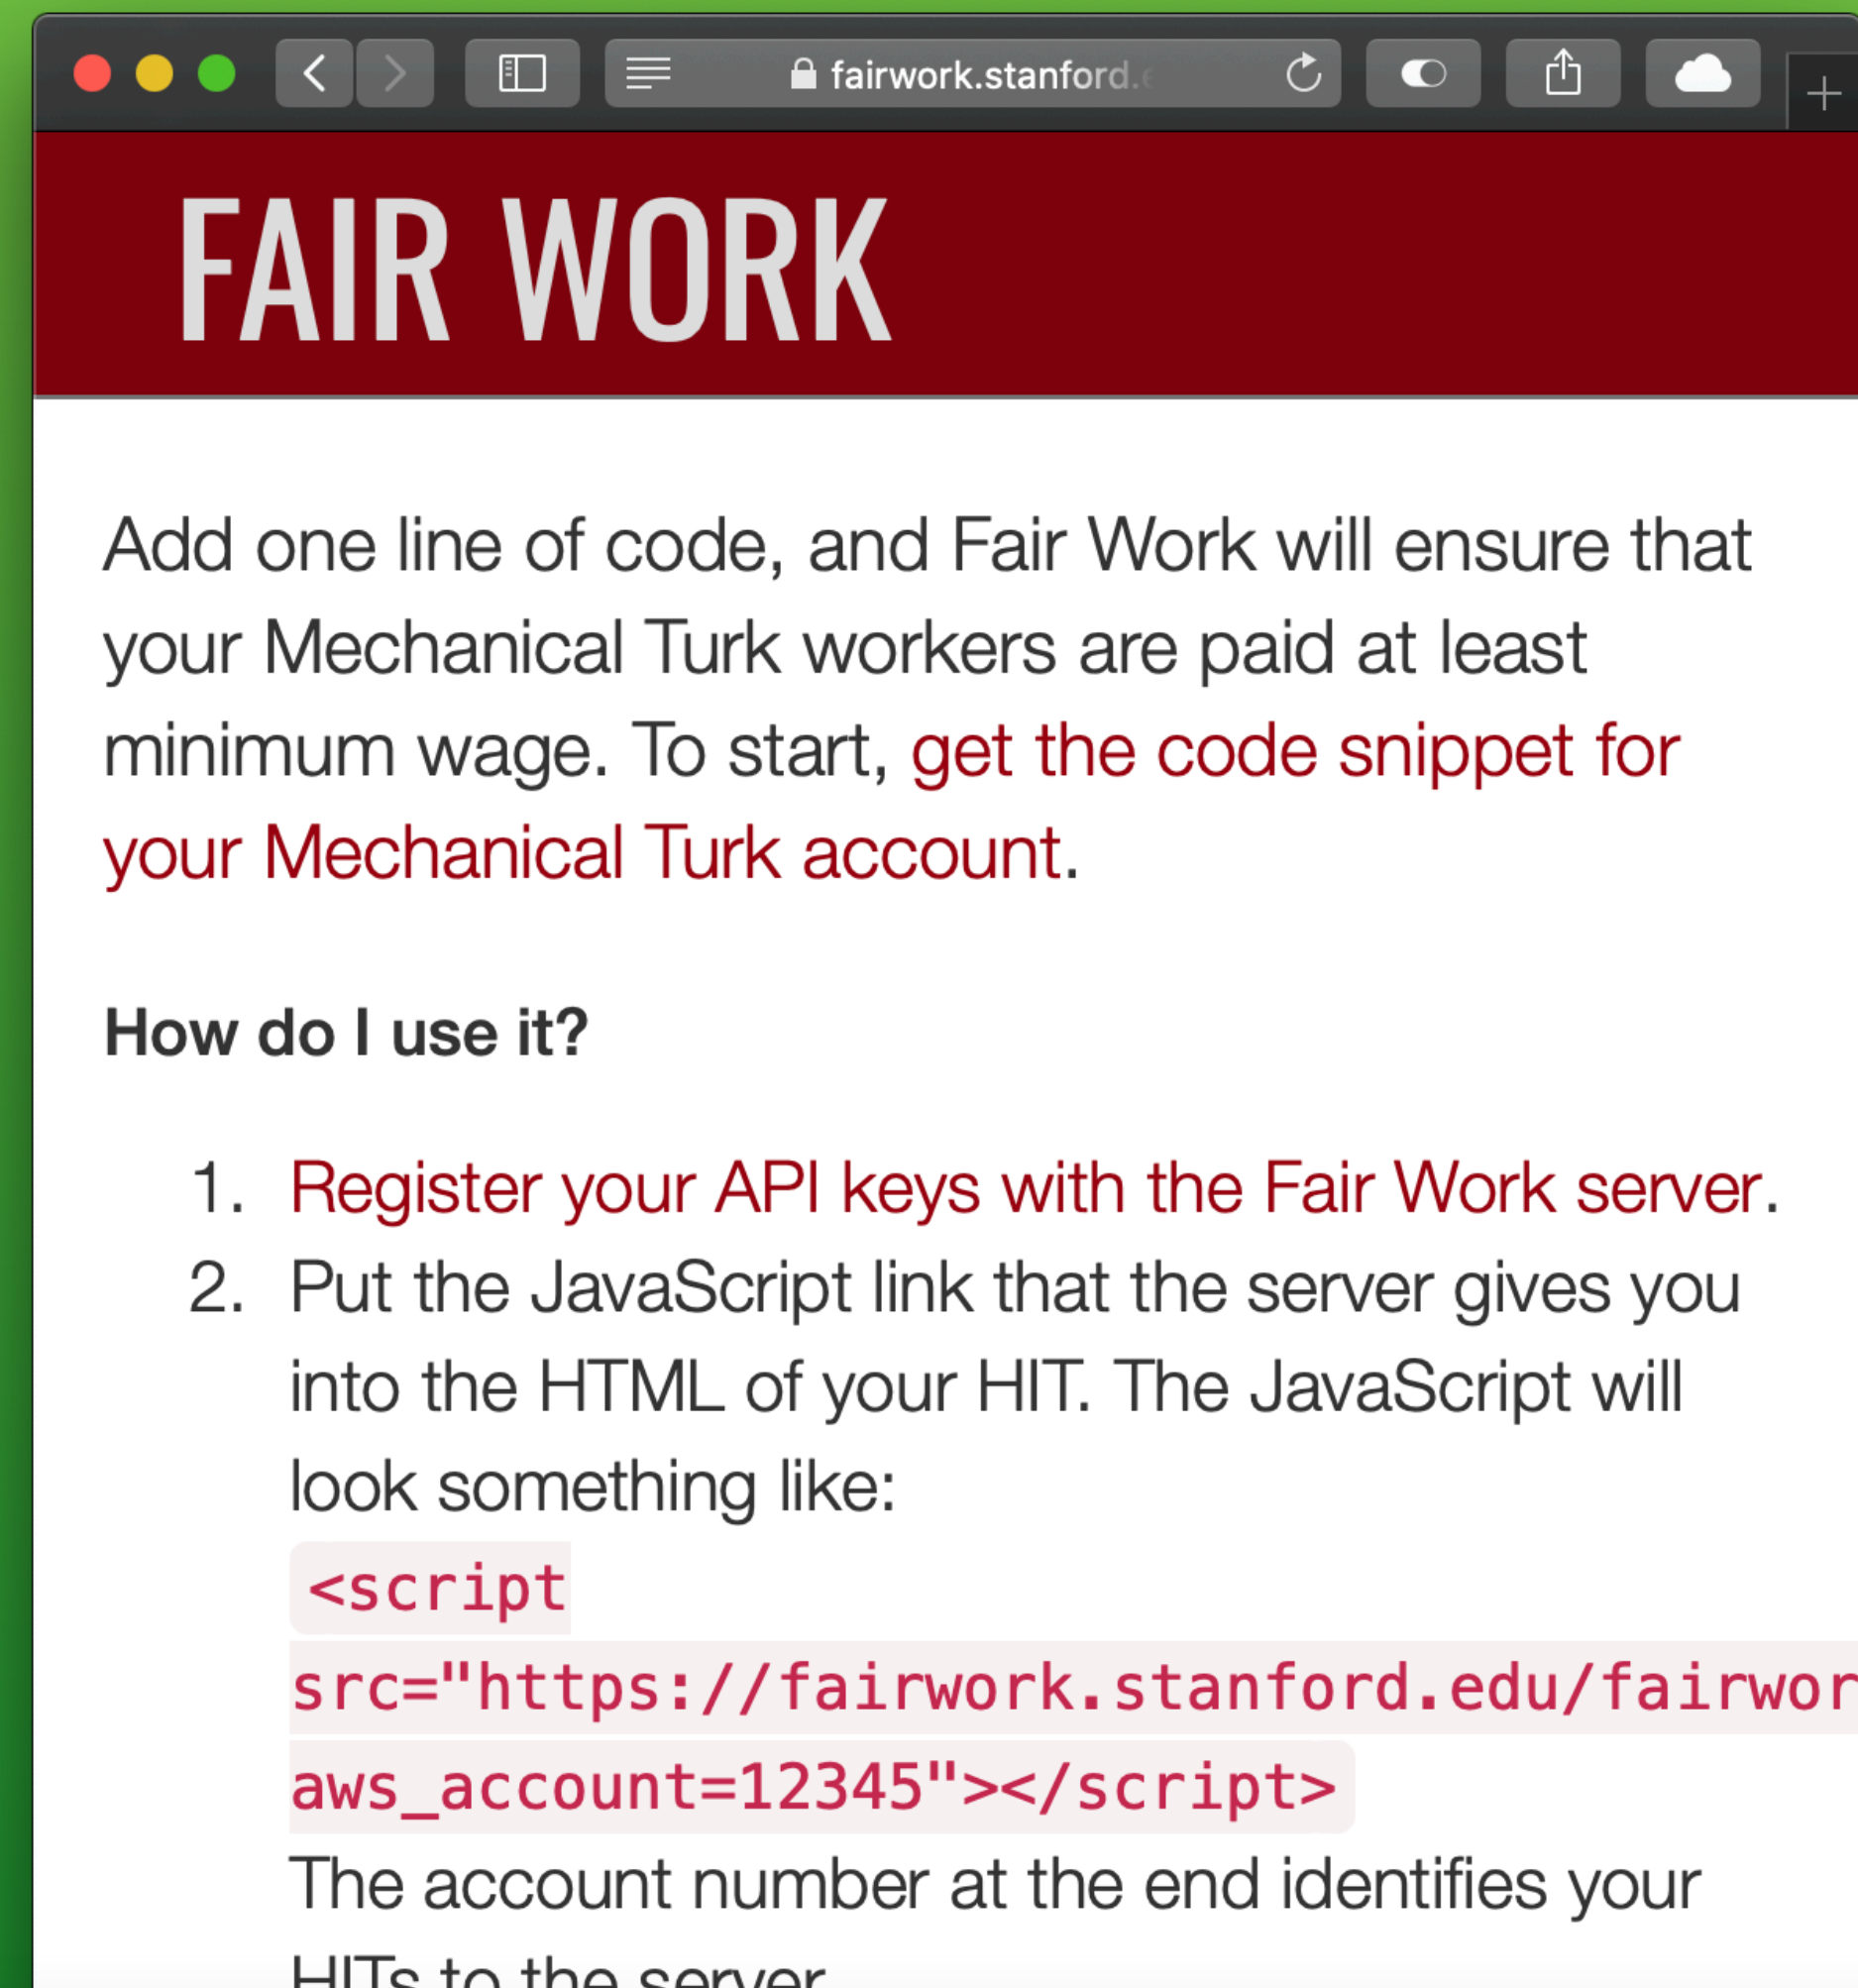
fairwork.stanford.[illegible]

FAIR WORK

Add one line of code, and Fair Work will ensure that your Mechanical Turk workers are paid at least minimum wage. To start, get the code snippet for your Mechanical Turk account.

How do I use it?

1. Register your API keys with the Fair Work server.
2. Put the JavaScript link that the server gives you into the HTML of your HIT. The JavaScript will look something like:
<script src="https://fairwork.stanford.edu/fairwor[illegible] aws_account=12345"></script>
The account number at the end identifies your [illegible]